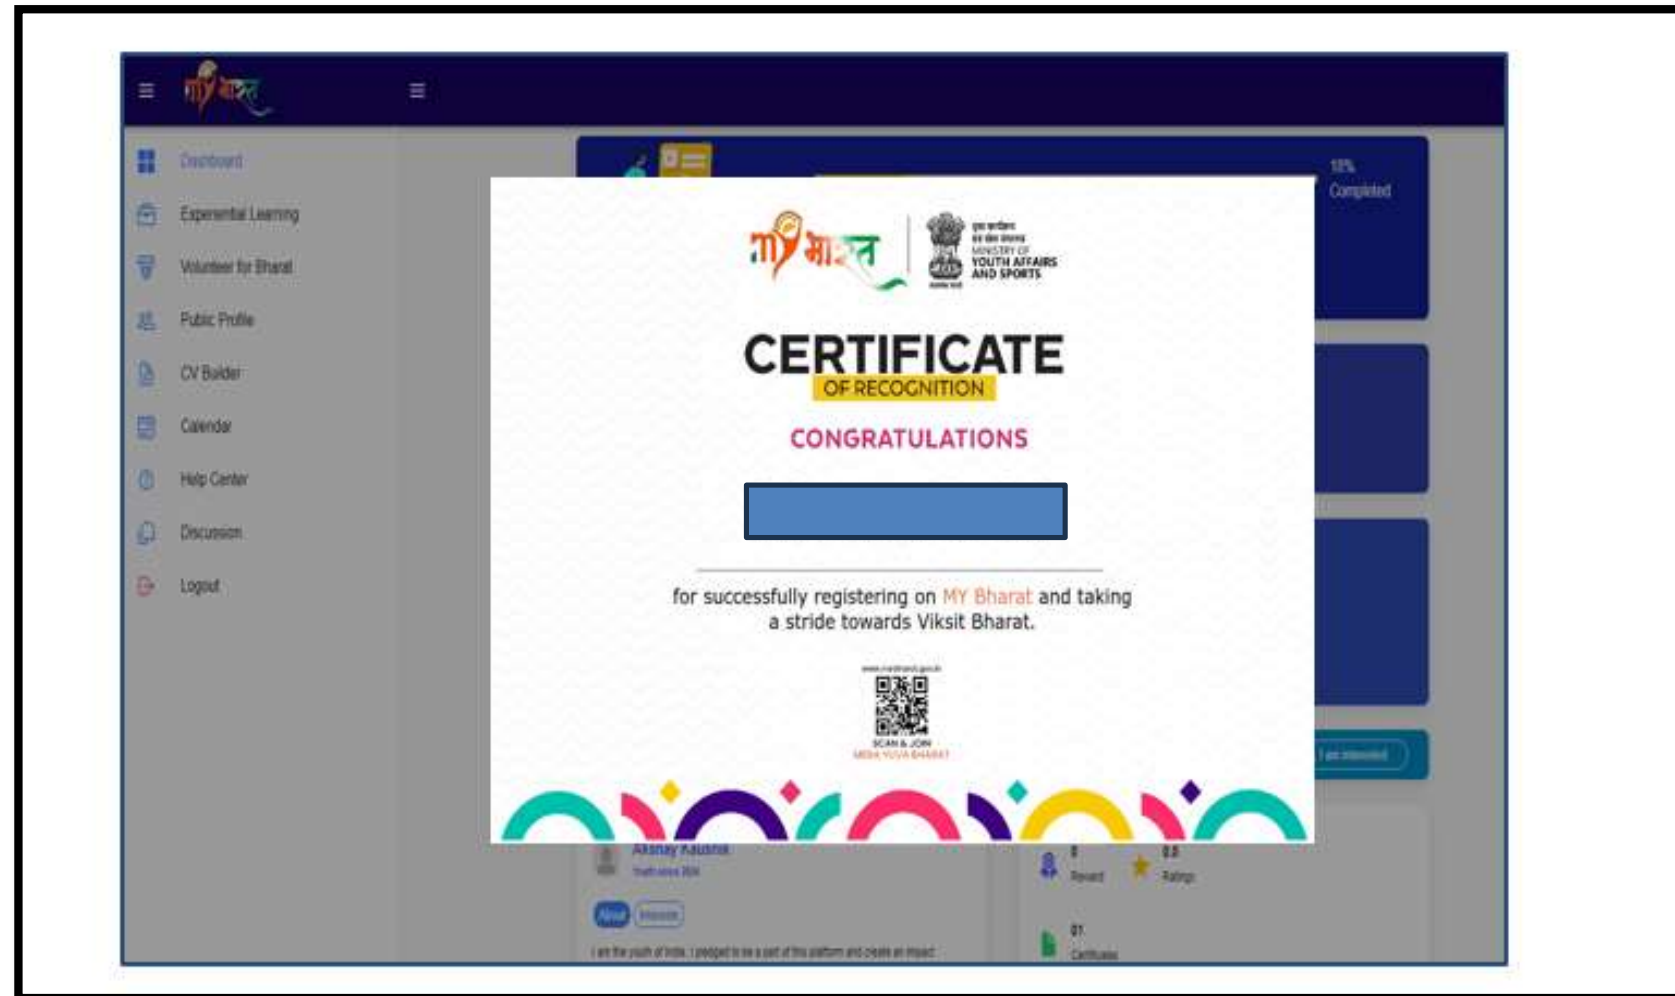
मेरा भारत

Dashboard
Experiential Learning
Volunteer for Bharat
Public Profile
CV Builder
Calendar
Help Center
Discussion
Logout

10%
Completed

मेरा भारत

युवा कार्यक्रम और खेल मंत्रालय
MINISTRY OF YOUTH AFFAIRS AND SPORTS

CERTIFICATE
OF RECOGNITION

CONGRATULATIONS

for successfully registering on MY Bharat and taking a stride towards Viksit Bharat.

www.mybharat.gov.in
SCAN & JOIN
MERA YUVA BHARAT

I am interested

Akshay Kaushik
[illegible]

About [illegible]

I am the youth of India. I pledged to be a part of this platform and create an impact

0
Reward
0.0
Ratings
01
Certificates